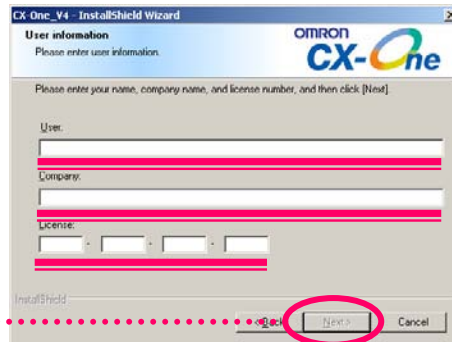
CX One_V4 - InstallShield Wizard

User information
Please enter user information.

OMRON
CX-One

Please enter your name, company name, and license number, and then click [Next].

User:

Company:

License:
- - -

InstallShield

< Back
Next >
Cancel